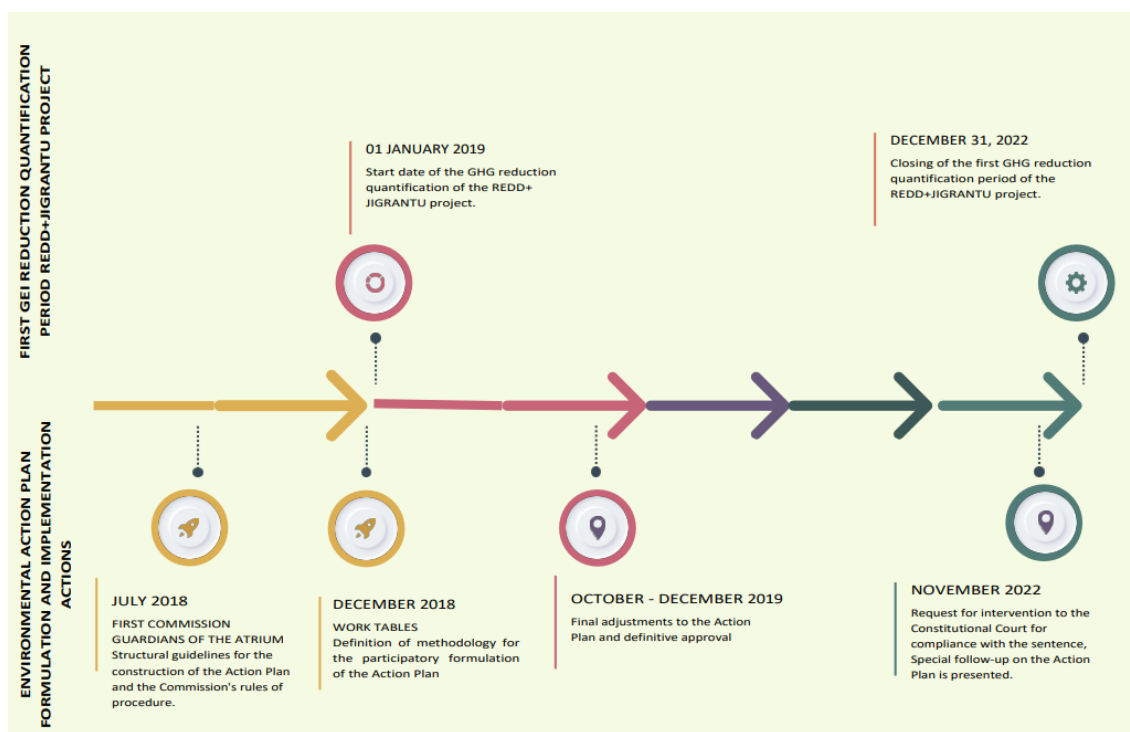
FIRST GEI REDUCTION QUANTIFICATION PERIOD REDD+JIGRANTU PROJECT

01 JANUARY 2019
Start date of the GHG reduction quantification of the REDD+ JIGRANTU project.

DECEMBER 31, 2022
Closing of the first GHG reduction quantification period of the REDD+JIGRANTU project.

ENVIRONMENTAL ACTION PLAN FORMULATION AND IMPLEMENTATION ACTIONS

JULY 2018
FIRST COMMISSION GUARDIANS OF THE ATRIUM
Structural guidelines for the construction of the Action Plan and the Commission's rules of procedure.

DECEMBER 2018
WORK TABLES
Definition of methodology for the participatory formulation of the Action Plan

OCTOBER - DECEMBER 2019
Final adjustments to the Action Plan and definitive approval

NOVEMBER 2022
Request for intervention to the Constitutional Court for compliance with the sentence, Special follow-up on the Action Plan is presented.